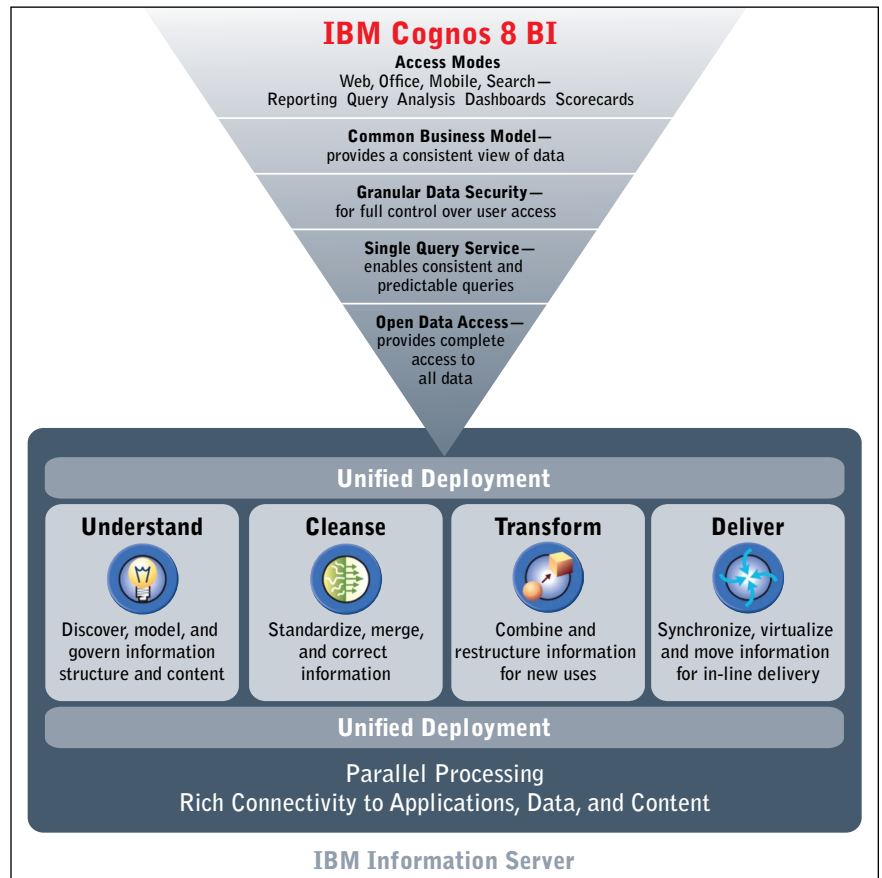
IBM Cognos 8 BI

Access Modes
Web, Office, Mobile, Search—
Reporting Query Analysis Dashboards Scorecards

Common Business Model—
provides a consistent view of data

Granular Data Security—
for full control over user access

Single Query Service—
enables consistent and predictable queries

Open Data Access—
provides complete access to all data

Unified Deployment

Understand
Discover, model, and govern information structure and content

Cleanse
Standardize, merge, and correct information

Transform
Combine and restructure information for new uses

Deliver
Synchronize, virtualize and move information for in-line delivery

Unified Deployment

Parallel Processing
Rich Connectivity to Applications, Data, and Content

IBM Information Server